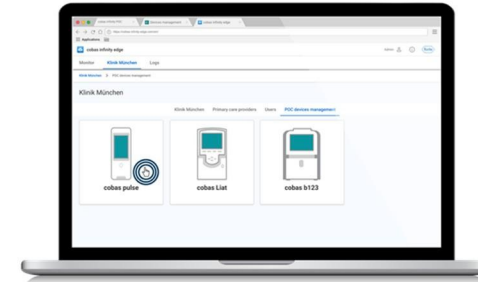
cobas infinity POC
Device management
cobas infinity edge
Applications
cobas infinity edge
Monitor
Klinik München
Logs
Klinik München > POC devices management
Klinik München
Klinik München
Primary care providers
Users
POC devices management
cobas pulse
cobas Liat
cobas b123